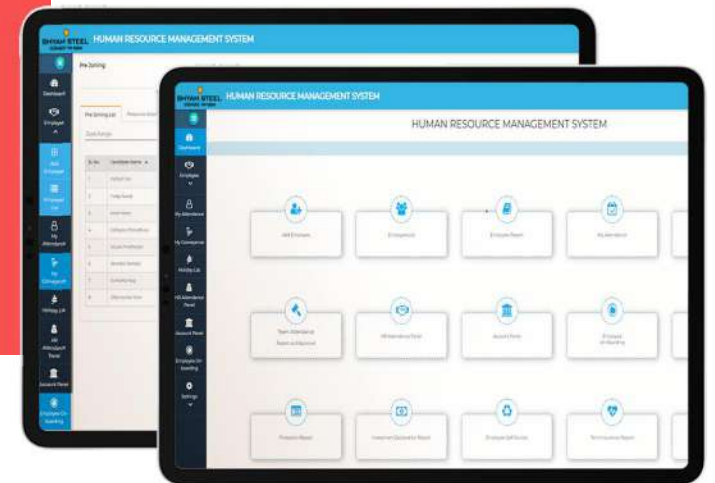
SHYAM STEEL
HUMAN RESOURCE MANAGEMENT SYSTEM
Pre-Joining
Dashboard
Employee
Add Employee
Employee List
My Attendance
My Conveyance
Holiday List
HR Attendance Panel
Account Panel
Employee On-boarding
Pre-Joining List
Sl. No.
Candidate Name
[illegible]

SHYAM STEEL
HUMAN RESOURCE MANAGEMENT SYSTEM
HUMAN RESOURCE MANAGEMENT SYSTEM
Dashboard
Employee
My Attendance
My Conveyance
Holiday List
HR Attendance Panel
Account Panel
Employee On-boarding
Settings
Add Employee
Employee List
Employee Report
My Attendance
Team Attendance Report & Approval
HR Attendance Panel
Account Panel
Employee On-boarding
Probation Report
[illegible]
Employee Self Service
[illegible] Report